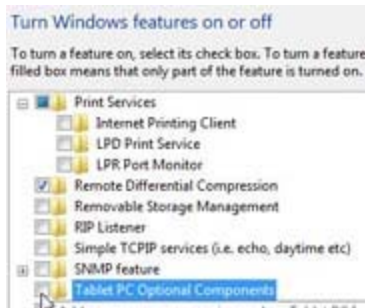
Turn Windows features on or off

To turn a feature on, select its check box. To turn a feature filled box means that only part of the feature is turned on.

Print Services
Internet Printing Client
LPD Print Service
LPR Port Monitor
Remote Differential Compression
Removable Storage Management
RIP Listener
Simple TCPIP services (i.e. echo, daytime etc)
SNMP feature
Tablet PC Optional Components